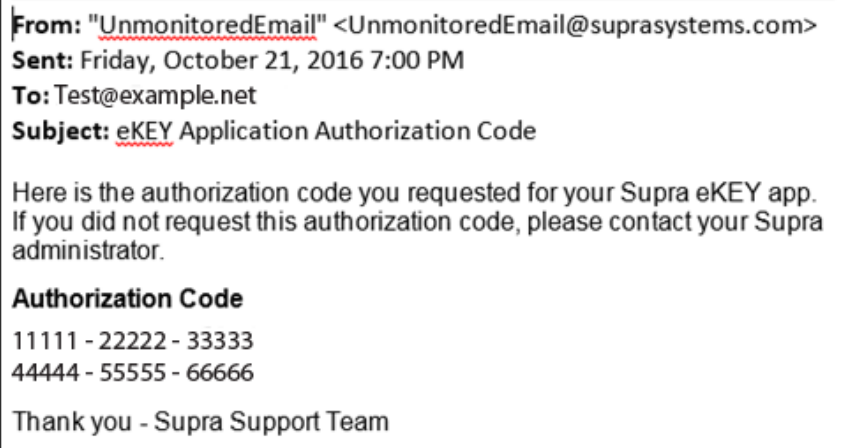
From: "UnmonitoredEmail" <UnmonitoredEmail@suprasystems.com>
Sent: Friday, October 21, 2016 7:00 PM
To: Test@example.net
Subject: eKEY Application Authorization Code

Here is the authorization code you requested for your Supra eKEY app. If you did not request this authorization code, please contact your Supra administrator.

Authorization Code
11111 - 22222 - 33333
44444 - 55555 - 66666

Thank you - Supra Support Team